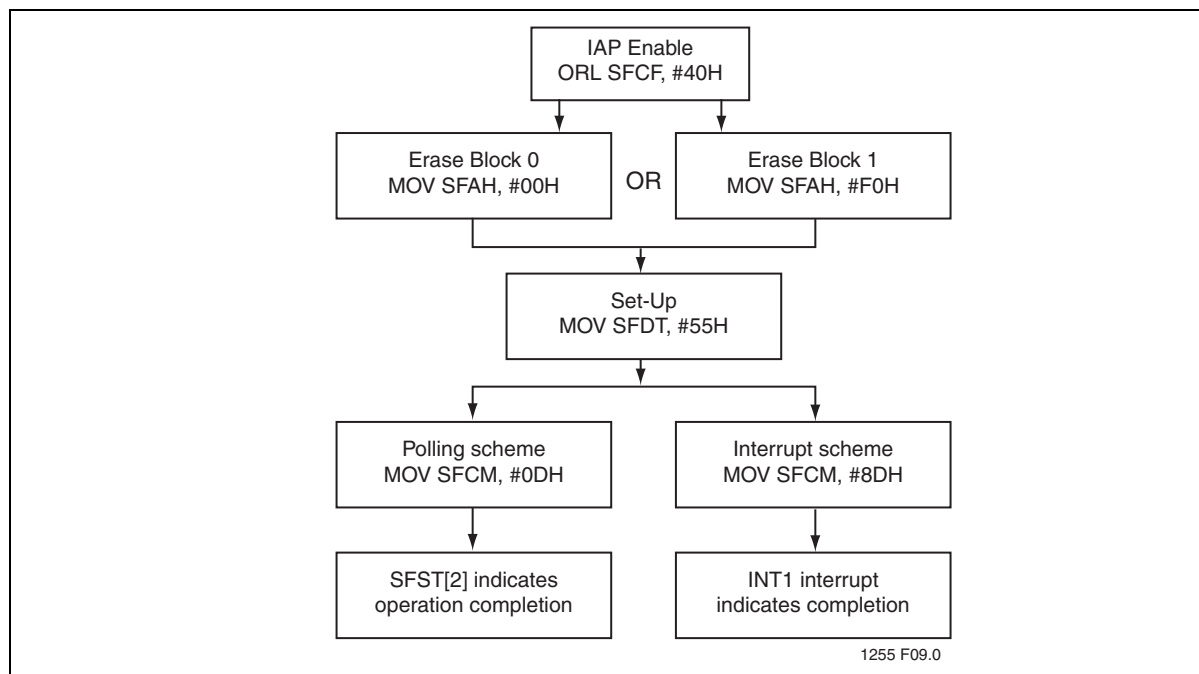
IAP Enable
ORL SFCF, #40H

Erase Block 0
MOV SFAH, #00H

OR

Erase Block 1
MOV SFAH, #F0H

Set-Up
MOV SFDT, #55H

Polling scheme
MOV SFCM, #0DH

Interrupt scheme
MOV SFCM, #8DH

SFST[2] indicates
operation completion

INT1 interrupt
indicates completion

1255 F09.0